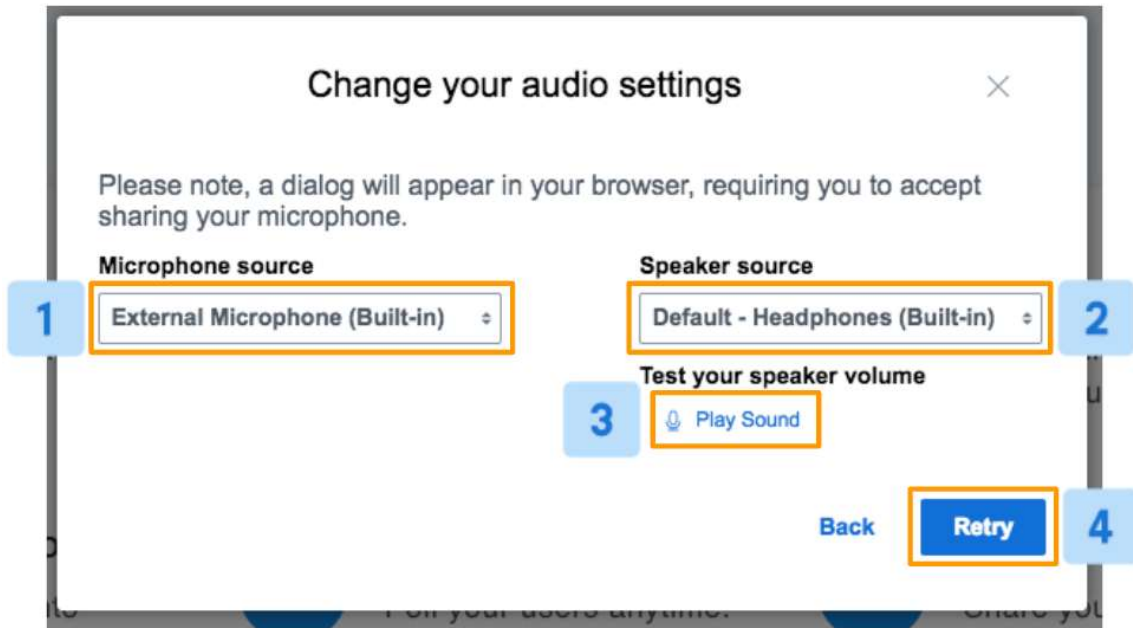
Change your audio settings

×

Please note, a dialog will appear in your browser, requiring you to accept sharing your microphone.

Microphone source

1

External Microphone (Built-in)

Speaker source

Default - Headphones (Built-in)

2

Test your speaker volume

3

Play Sound

Back

Retry

4